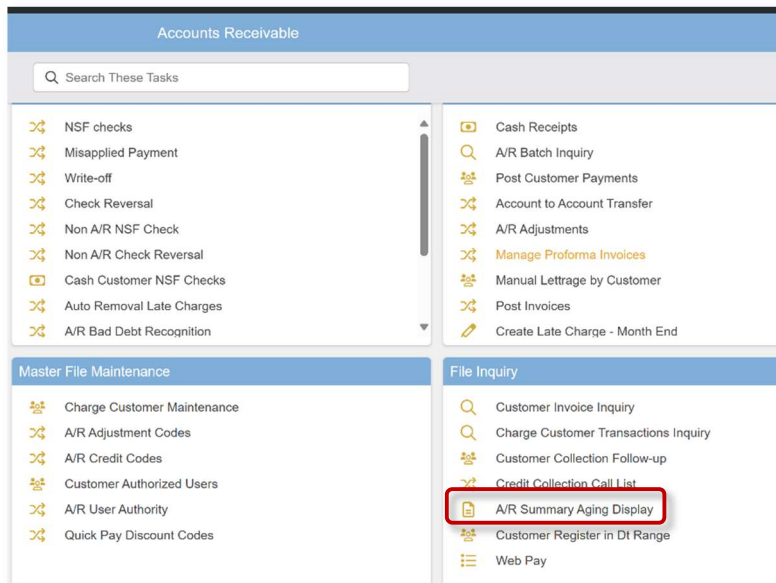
Accounts Receivable

Search These Tasks

NSF checks
Misapplied Payment
Write-off
Check Reversal
Non A/R NSF Check
Non A/R Check Reversal
Cash Customer NSF Checks
Auto Removal Late Charges
A/R Bad Debt Recognition

Cash Receipts
A/R Batch Inquiry
Post Customer Payments
Account to Account Transfer
A/R Adjustments
Manage Proforma Invoices
Manual Lettrage by Customer
Post Invoices
Create Late Charge - Month End

Master File Maintenance

Charge Customer Maintenance
A/R Adjustment Codes
A/R Credit Codes
Customer Authorized Users
A/R User Authority
Quick Pay Discount Codes

File Inquiry

Customer Invoice Inquiry
Charge Customer Transactions Inquiry
Customer Collection Follow-up
Credit Collection Call List
A/R Summary Aging Display
Customer Register in Dt Range
Web Pay